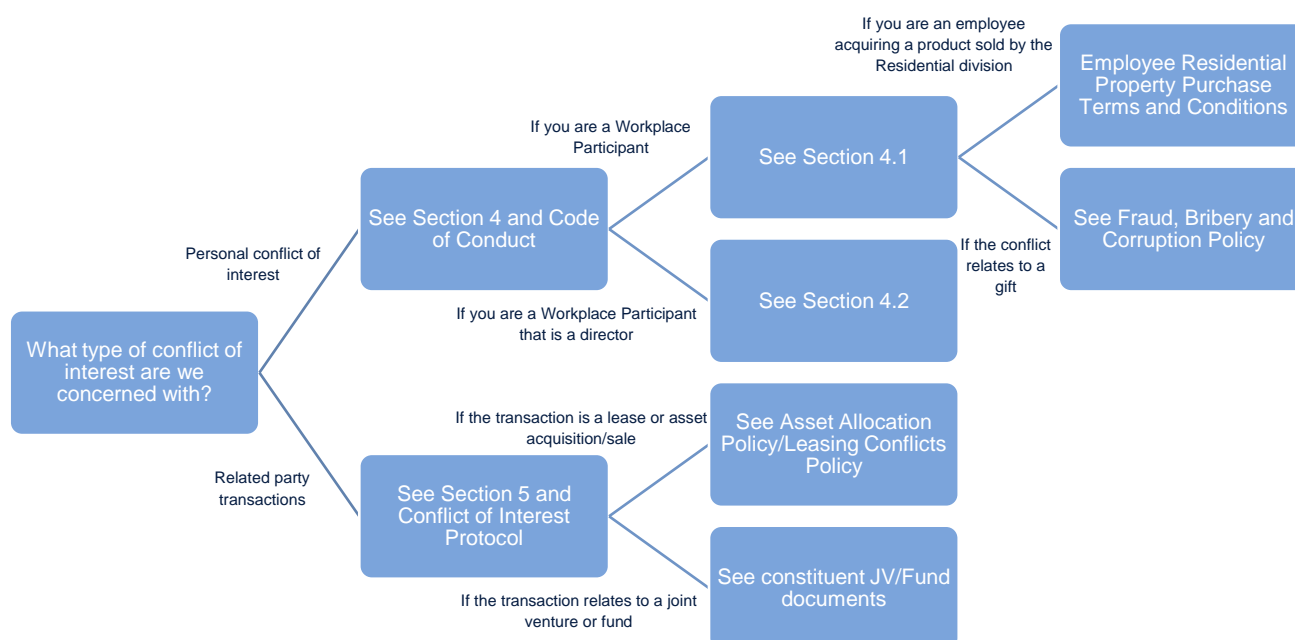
What type of conflict of interest are we concerned with?

Personal conflict of interest

See Section 4 and Code of Conduct

If you are a Workplace Participant

See Section 4.1

If you are an employee acquiring a product sold by the Residential division

Employee Residential Property Purchase Terms and Conditions

If the conflict relates to a gift

See Fraud, Bribery and Corruption Policy

If you are a Workplace Participant that is a director

See Section 4.2

Related party transactions

See Section 5 and Conflict of Interest Protocol

If the transaction is a lease or asset acquisition/sale

See Asset Allocation Policy/Leasing Conflicts Policy

If the transaction relates to a joint venture or fund

See constituent JV/Fund documents